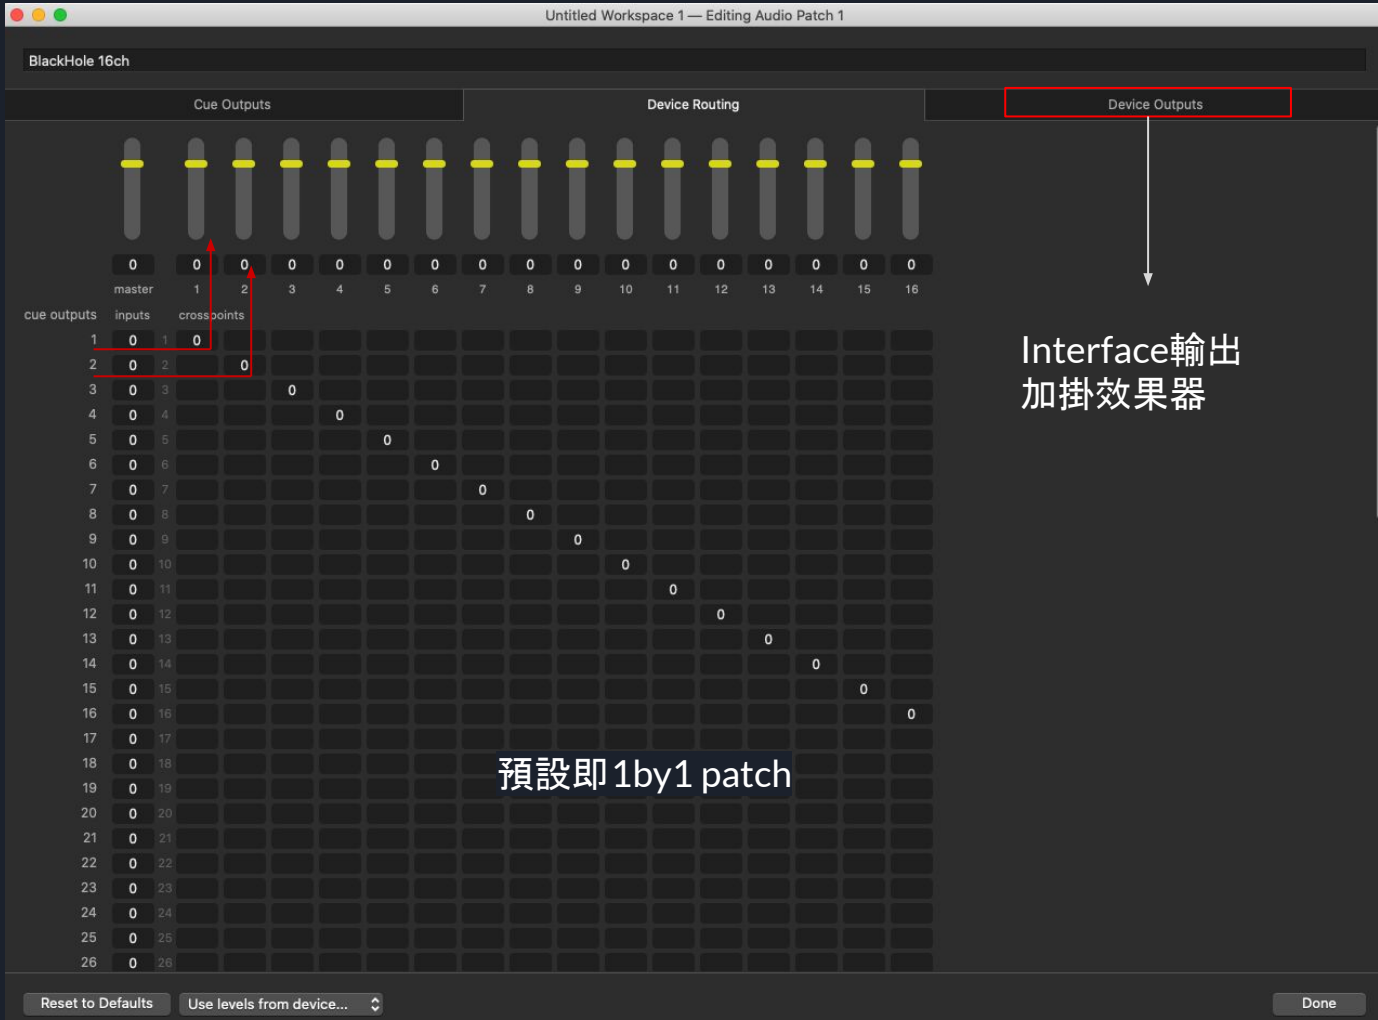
Untitled Workspace 1 — Editing Audio Patch 1

BlackHole 16ch

Cue Outputs | Device Routing | Device Outputs

0 0 0 0 0 0 0 0 0 0 0 0 0 0 0 0 0
master 1 2 3 4 5 6 7 8 9 10 11 12 13 14 15 16

cue outputs inputs crosspoints

1 0 1 0
2 0 2 0
3 0 3 0
4 0 4 0
5 0 5 0
6 0 6 0
7 0 7 0
8 0 8 0
9 0 9 0
10 0 10 0
11 0 11 0
12 0 12 0
13 0 13 0
14 0 14 0
15 0 15 0
16 0 16 0
17 0 17
18 0 18
19 0 19
20 0 20
21 0 21
22 0 22
23 0 23
24 0 24
25 0 25
26 0 26

Interface輸出加掛效果器

預設即1by1 patch

Reset to Defaults
Use levels from device...
Done